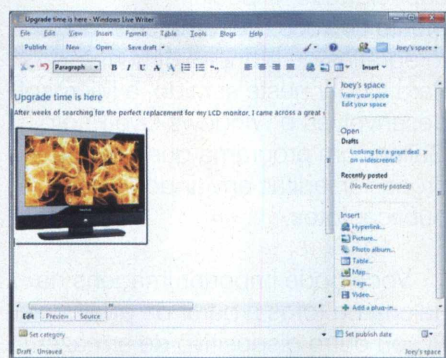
Upgrade time is here - Windows Live Writer

File Edit View Insert Format Table Tools Blogs Help

Publish New Open Save draft

Joey's space

Paragraph

Insert

Upgrade time is here

After weeks of searching for the perfect replacement for my LCD monitor, I came across a great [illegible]

Joey's space
View your space
Edit your space

Open
Drafts
Looking for a great deal on widescreens?
Recently posted
(No Recently posted)

Insert
Hyperlink...
Picture...
Photo album...
Table...
Map...
Tags...
Video...
Add a plug-in...

Edit Preview Source

Set category

Set publish date

Draft - Unsaved

Joey's space